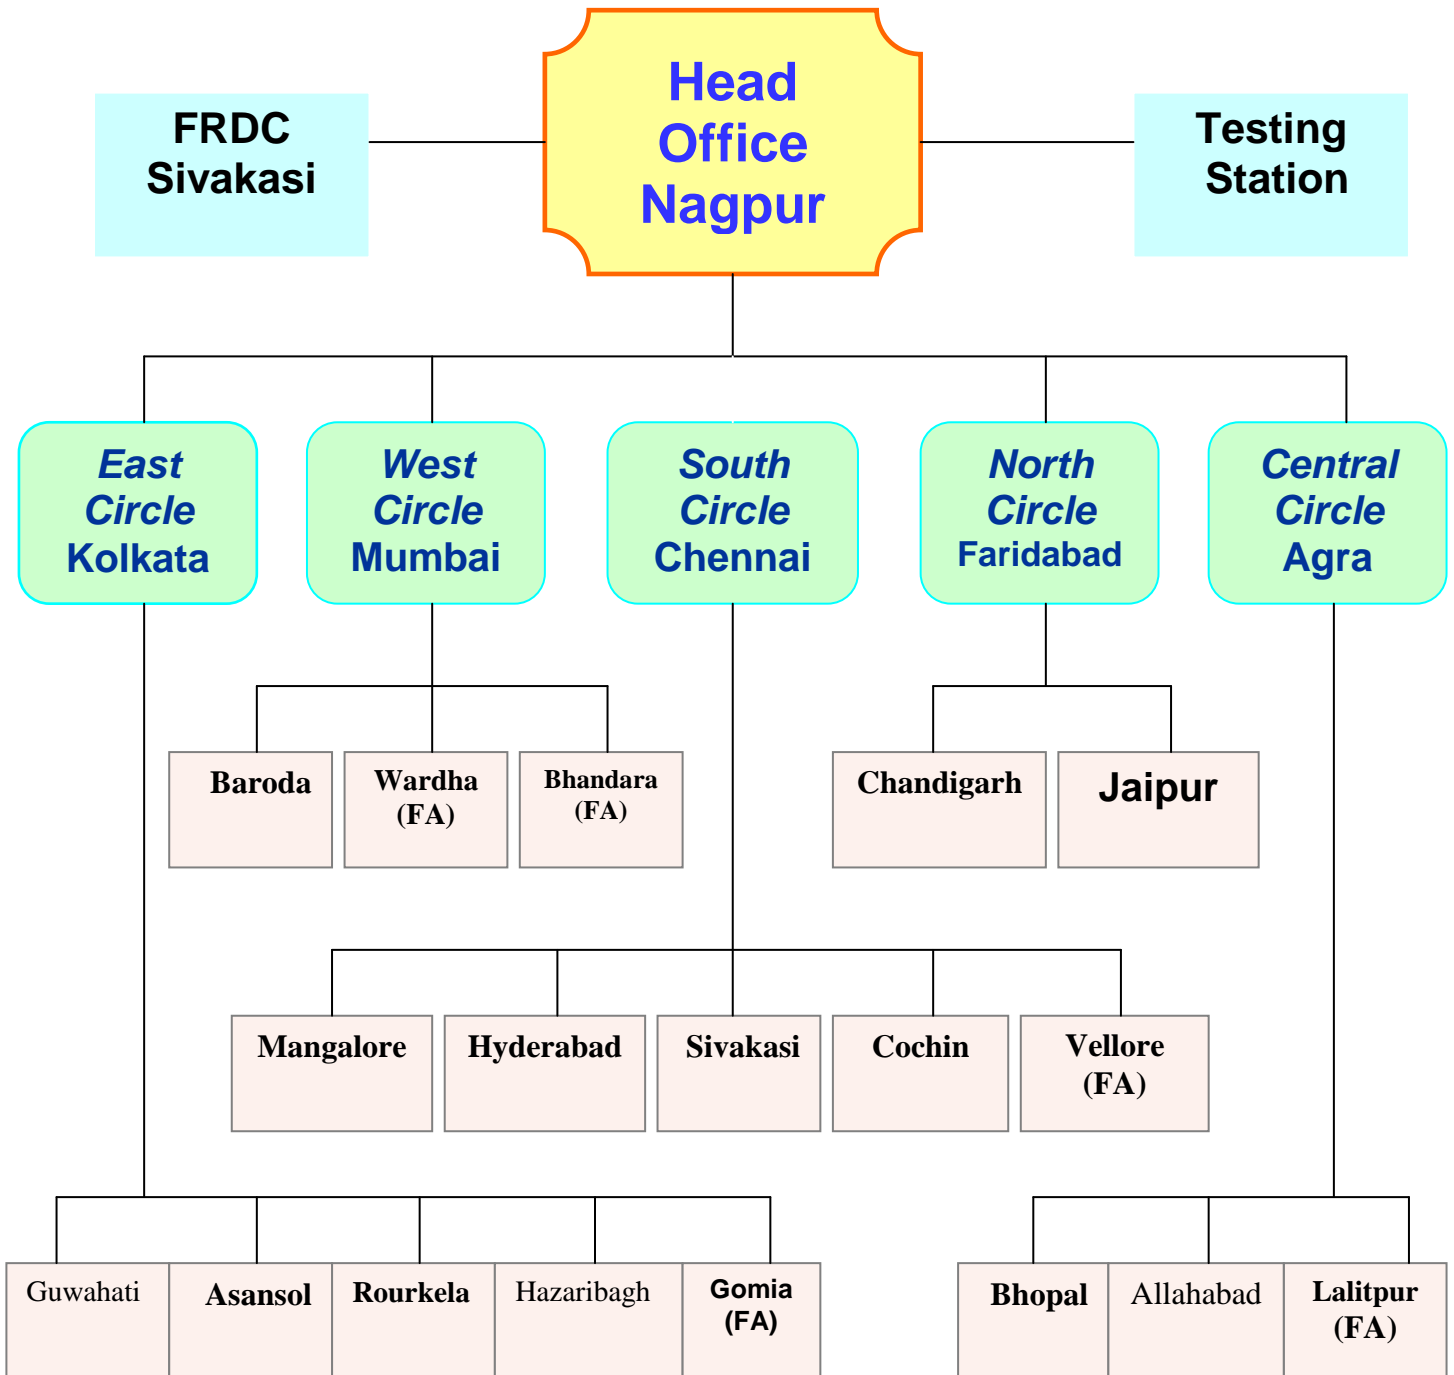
FRDC Sivakasi

Head Office Nagpur

Testing Station

East Circle Kolkata

West Circle Mumbai

South Circle Chennai

North Circle Faridabad

Central Circle Agra

Baroda

Wardha (FA)

Bhandara (FA)

Chandigarh

Jaipur

Mangalore

Hyderabad

Sivakasi

Cochin

Vellore (FA)

Guwahati

Asansol

Rourkela

Hazaribagh

Gomia (FA)

Bhopal

Allahabad

Lalitpur (FA)